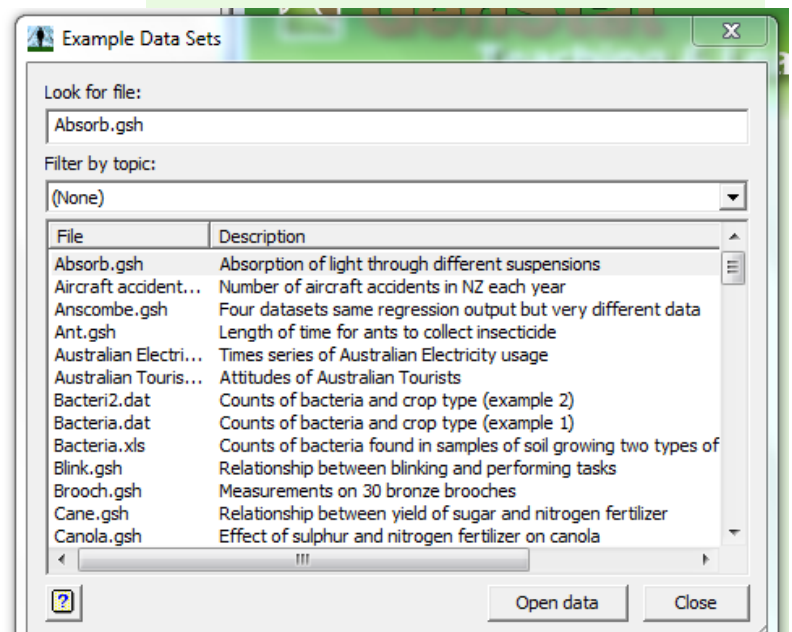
Example Data Sets

Look for file:

Absorb.gsh

Filter by topic:

(None)

| File | Description |
|---|---|
| Absorb.gsh | Absorption of light through different suspensions |
| Aircraft accident... | Number of aircraft accidents in NZ each year |
| Anscombe.gsh | Four datasets same regression output but very different data |
| Ant.gsh | Length of time for ants to collect insecticide |
| Australian Electri... | Times series of Australian Electricity usage |
| Australian Touris... | Attitudes of Australian Tourists |
| Bacteri2.dat | Counts of bacteria and crop type (example 2) |
| Bacteria.dat | Counts of bacteria and crop type (example 1) |
| Bacteria.xls | Counts of bacteria found in samples of soil growing two types of |
| Blink.gsh | Relationship between blinking and performing tasks |
| Brooch.gsh | Measurements on 30 bronze brooches |
| Cane.gsh | Relationship between yield of sugar and nitrogen fertilizer |
| Canola.gsh | Effect of sulphur and nitrogen fertilizer on canola |

?

Open data

Close